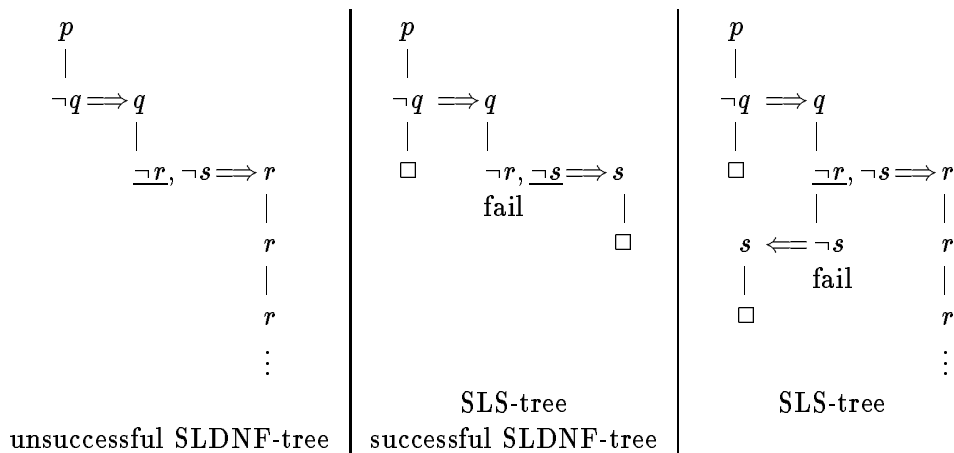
$p$

$\neg q \Longrightarrow q$

$\underline{\neg r}, \neg s \Longrightarrow r$

$r$

$r$

$\vdots$

unsuccessful SLDNF-tree

$p$

$\neg q \Longrightarrow q$

$\square$

$\neg r, \underline{\neg s} \Longrightarrow s$

fail

$\square$

SLS-tree

successful SLDNF-tree

$p$

$\neg q \Longrightarrow q$

$\square$

$\underline{\neg r}, \neg s \Longrightarrow r$

$s \Longleftarrow \neg s$

fail

$r$

$\square$

$r$

$\vdots$

SLS-tree